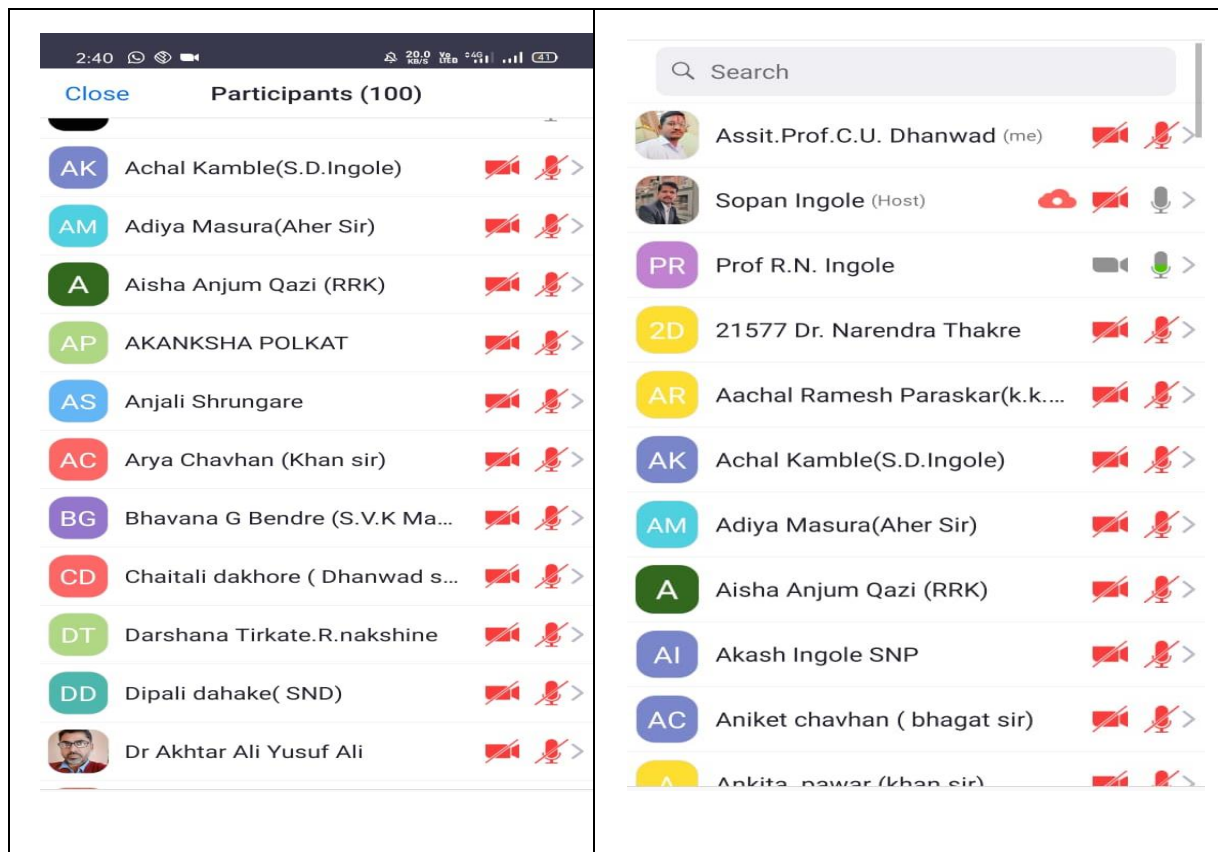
2:40 20.0 KB/S 41

Close Participants (100)

AK Achal Kamble(S.D.Ingole)

AM Adiya Masura(Aher Sir)

A Aisha Anjum Qazi (RRK)

AP AKANKSHA POLKAT

AS Anjali Shrungare

AC Arya Chavhan (Khan sir)

BG Bhavana G Bendre (S.V.K Ma...

CD Chaitali dakhore ( Dhanwad s...

DT Darshana Tirkate.R.nakshine

DD Dipali dahake( SND)

Dr Akhtar Ali Yusuf Ali

Search

Assit.Prof.C.U. Dhanwad (me)

Sopan Ingole (Host)

PR Prof R.N. Ingole

2D 21577 Dr. Narendra Thakre

AR Aachal Ramesh Paraskar(k.k....

AK Achal Kamble(S.D.Ingole)

AM Adiya Masura(Aher Sir)

A Aisha Anjum Qazi (RRK)

AI Akash Ingole SNP

AC Aniket chavhan ( bhagat sir)

A Ankita pawar (khan sir)